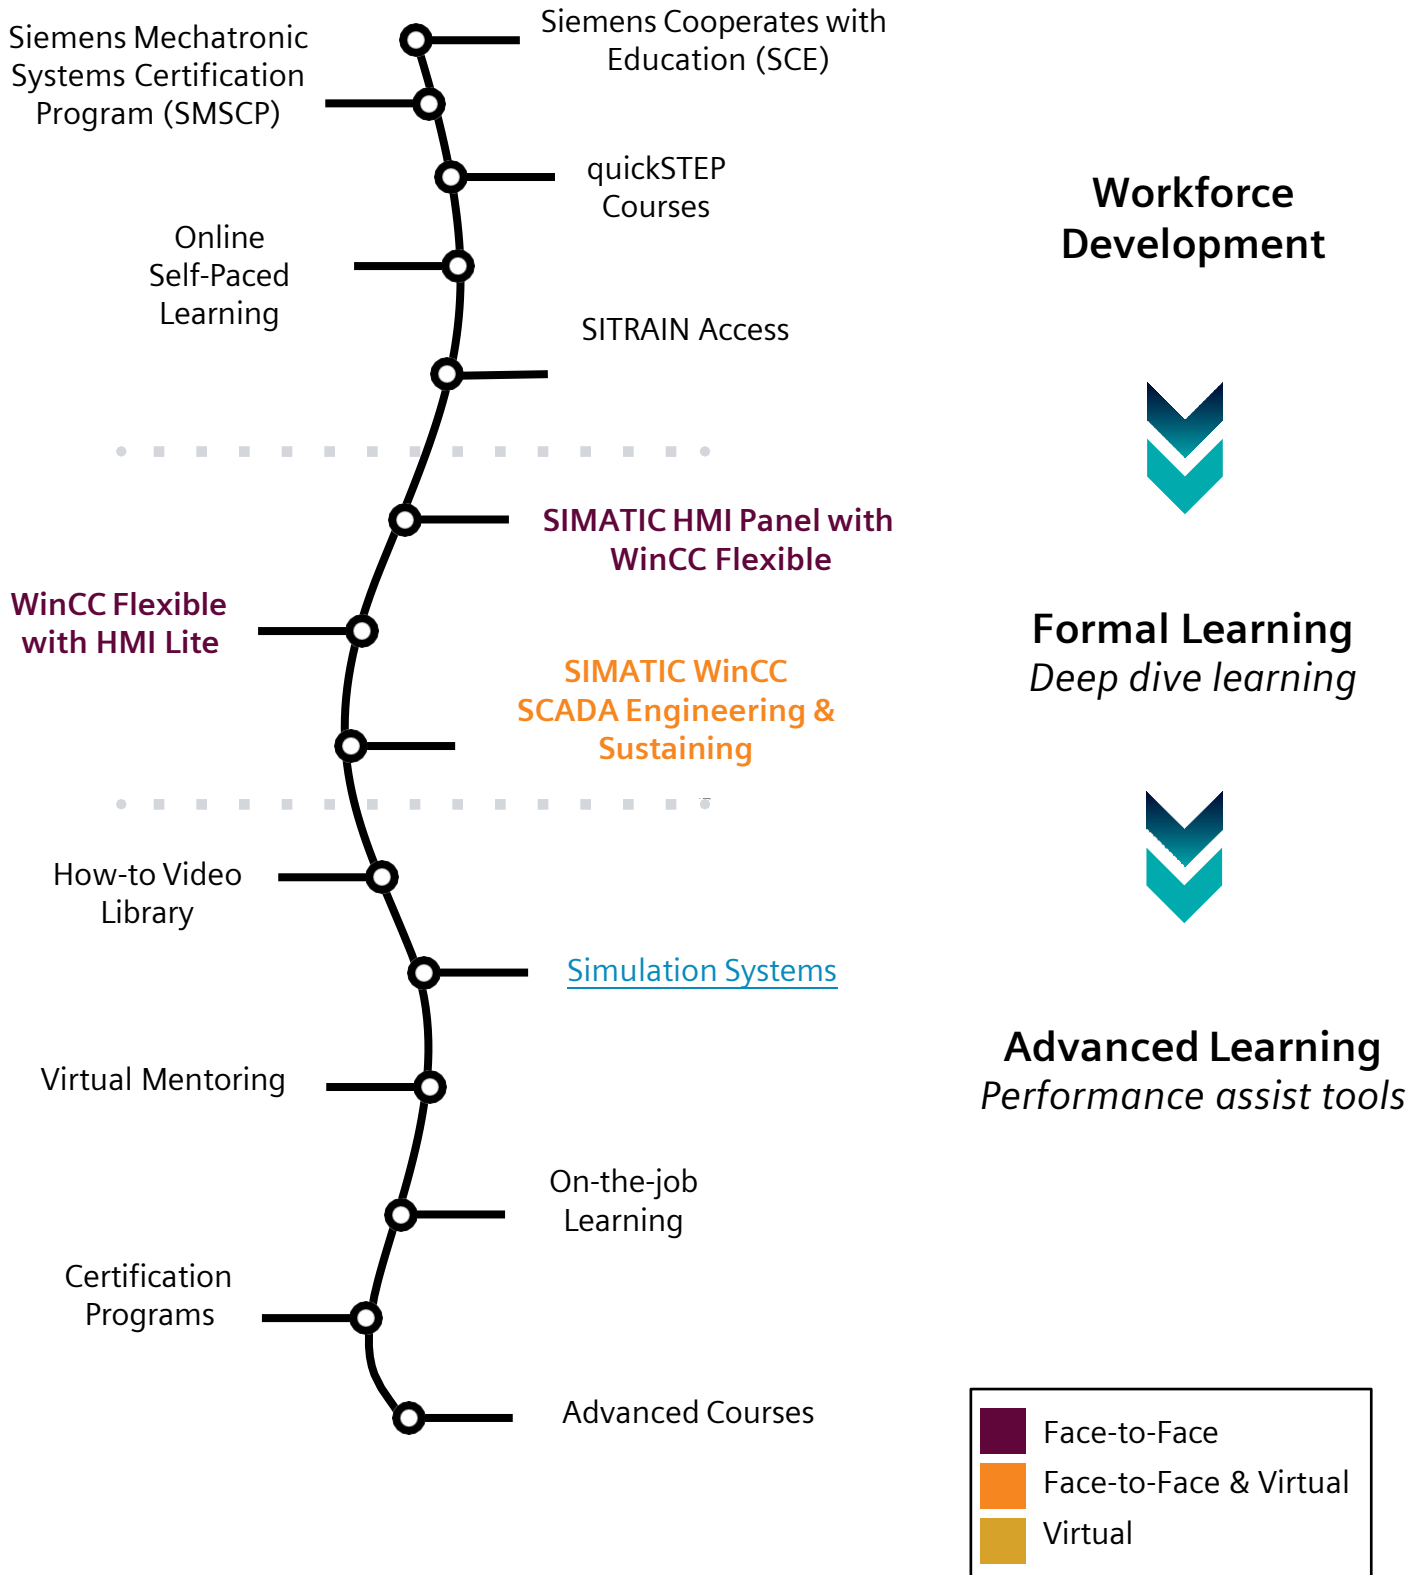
Siemens Mechatronic Systems Certification Program (SMSCP)

Siemens Cooperates with Education (SCE)

quickSTEP Courses

Online Self-Paced Learning

SITRAIN Access

Workforce Development

SIMATIC HMI Panel with WinCC Flexible

WinCC Flexible with HMI Lite

SIMATIC WinCC SCADA Engineering & Sustaining

Formal Learning
Deep dive learning

How-to Video Library

Simulation Systems

Virtual Mentoring

Advanced Learning
Performance assist tools

On-the-job Learning

Certification Programs

Advanced Courses

Face-to-Face
Face-to-Face & Virtual
Virtual